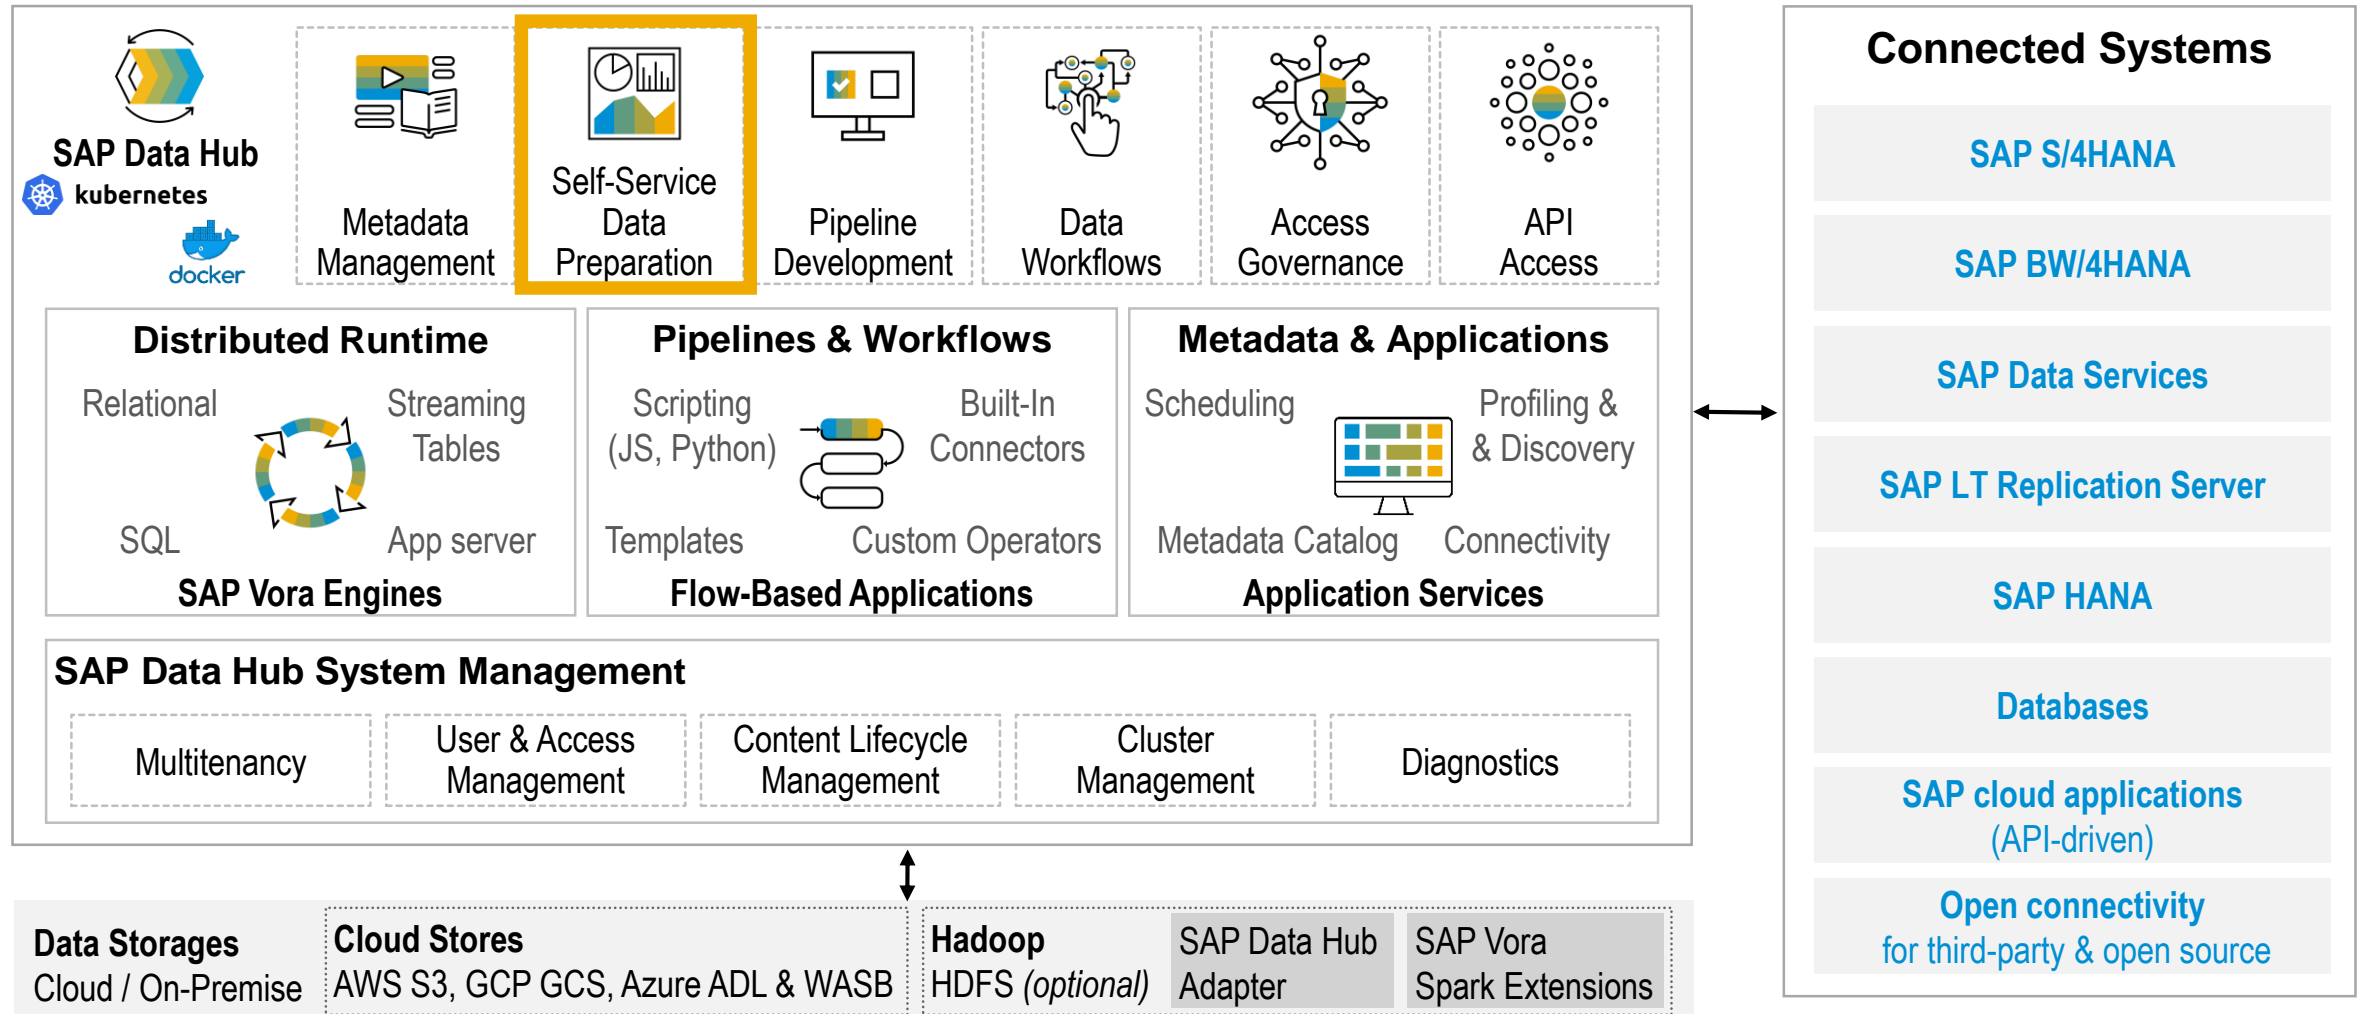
SAP Data Hub
kubernetes
docker

Metadata Management

Self-Service Data Preparation

Pipeline Development

Data Workflows

Access Governance

API Access

Connected Systems

SAP S/4HANA

SAP BW/4HANA

SAP Data Services

SAP LT Replication Server

SAP HANA

Databases

SAP cloud applications (API-driven)

Open connectivity for third-party & open source

Distributed Runtime
Relational
Streaming Tables
SQL
App server
SAP Vora Engines

Pipelines & Workflows
Scripting (JS, Python)
Built-In Connectors
Templates
Custom Operators
Flow-Based Applications

Metadata & Applications
Scheduling
Profiling & & Discovery
Metadata Catalog
Connectivity
Application Services

SAP Data Hub System Management
Multitenancy
User & Access Management
Content Lifecycle Management
Cluster Management
Diagnostics

Data Storages
Cloud / On-Premise

Cloud Stores
AWS S3, GCP GCS, Azure ADL & WASB

Hadoop
HDFS (optional)

SAP Data Hub Adapter

SAP Vora Spark Extensions